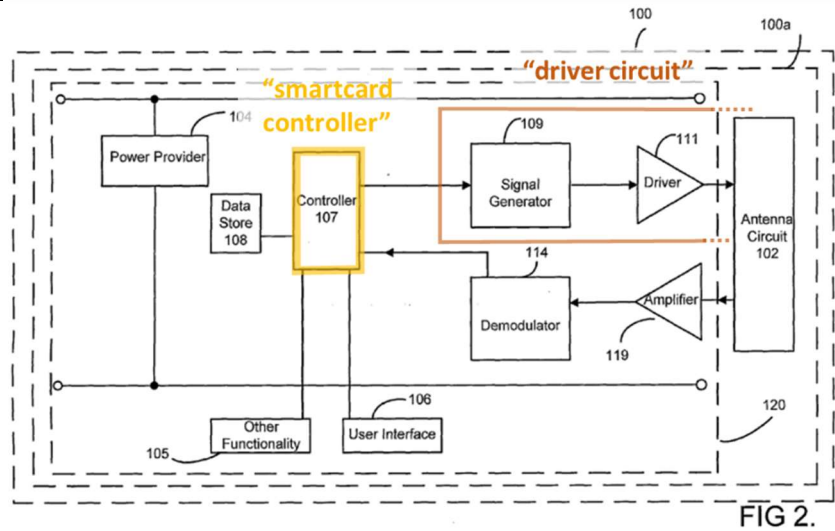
100

100a

"driver circuit"

"smartcard controller"

104

Power Provider

Data Store 108

Controller 107

109

Signal Generator

111

Driver

Antenna Circuit 102

114

Demodulator

Amplifier

119

106

Other Functionality

User Interface

105

120

FIG 2.